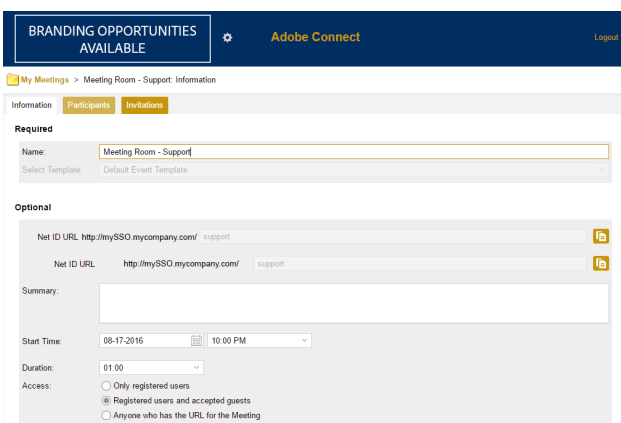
BRANDING OPPORTUNITIES AVAILABLE

Adobe Connect

Logout

My Meetings > Meeting Room - Support: Information

Information | Participants | Invitations

Required

Name: Meeting Room - Support

Select Template: Default Event Template

Optional

Net ID URL http://mySSO.mycompany.com/ support

Net ID URL http://mySSO.mycompany.com/ support

Summary:

Start Time: 08-17-2016 10:00 PM

Duration: 01:00

Access:
Only registered users
Registered users and accepted guests
Anyone who has the URL for the Meeting